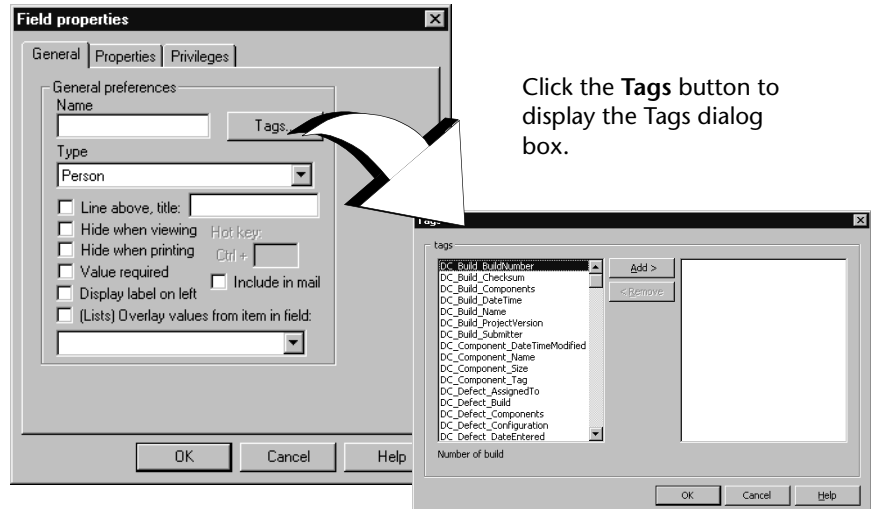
Field properties

General | Properties | Privileges

General preferences
Name
Tags...
Type
Person
Line above, title:
Hide when viewing
Hot key:
Hide when printing
Ctrl +
Value required
Include in mail
Display label on left
(Lists) Overlay values from item in field:

OK
Cancel
Help

Click the **Tags** button to display the Tags dialog box.

Tag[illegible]

tags
DC_Build_BuildNumber
DC_Build_Checksum
DC_Build_Components
DC_Build_DateTime
DC_Build_Name
DC_Build_ProjectVersion
DC_Build_Submitter
DC_Component_DateTimeModified
DC_Component_Name
DC_Component_Size
DC_Component_Tag
DC_Defect_AssignedTo
DC_Defect_Build
DC_Defect_Components
DC_Defect_Configuration
DC_Defect_DateEntered
Add >
< Remove
Number of build

OK
Cancel
Help